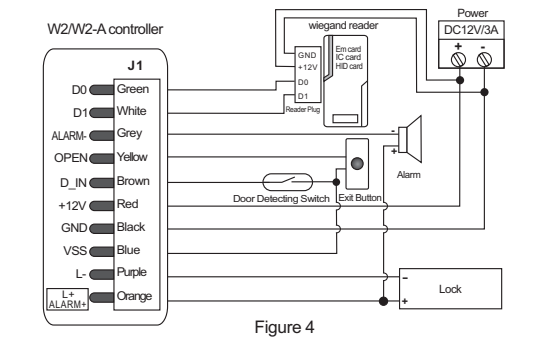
W2/W2-A controller

J1

D0 Green
D1 White
ALARM- Grey
OPEN Yellow
D_IN Brown
+12V Red
GND Black
VSS Blue
L- Purple
L+ ALARM+ Orange

wiegand reader
GND
+12V
D0
D1
Reader Plug
Em card
IC card
HID card

Power
DC12V/3A
+ -

-
+
Alarm

Door Detecting Switch
Exit Button

-
+
Lock

Figure 4